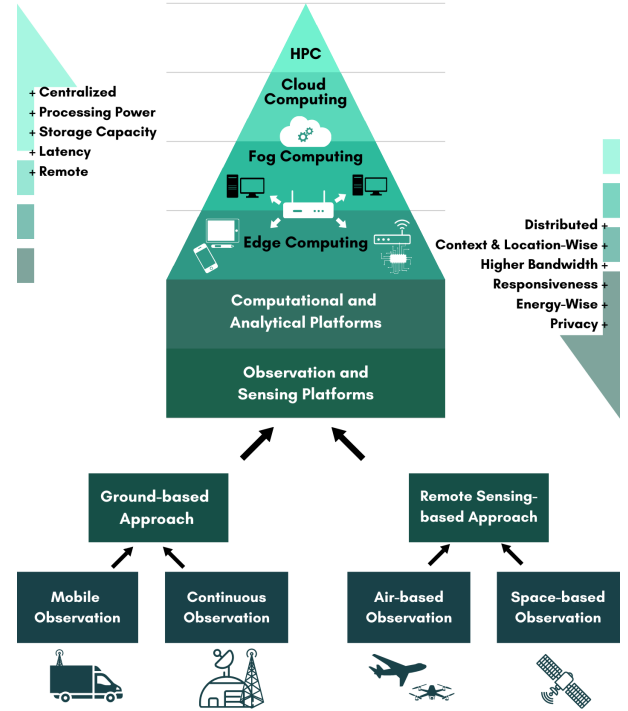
+ Centralized
+ Processing Power
+ Storage Capacity
+ Latency
+ Remote

HPC

Cloud Computing

Fog Computing

Edge Computing

Distributed +
Context & Location-Wise +
Higher Bandwidth +
Responsiveness +
Energy-Wise +
Privacy +

Computational and Analytical Platforms

Observation and Sensing Platforms

Ground-based Approach

Remote Sensing-based Approach

Mobile Observation

Continuous Observation

Air-based Observation

Space-based Observation